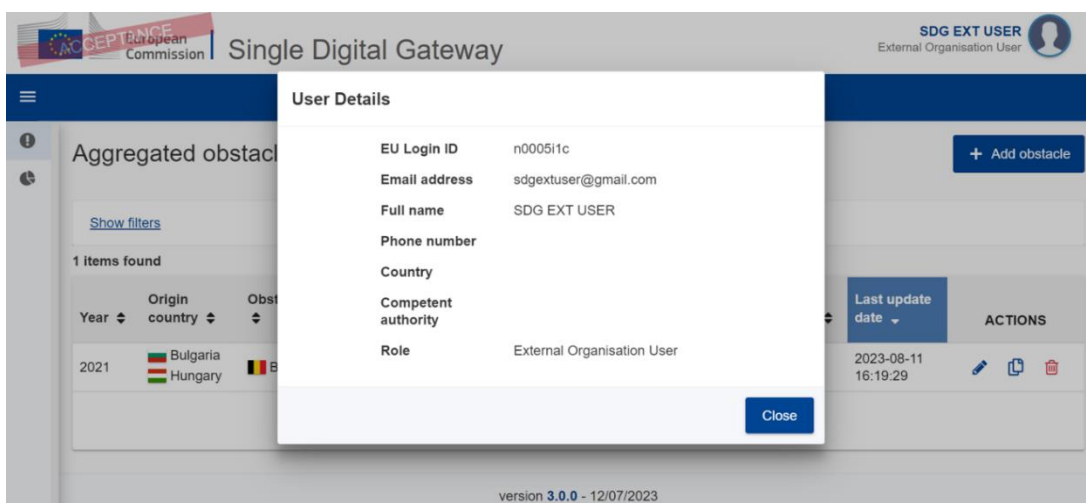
ACCEPTANCE European Commission | Single Digital Gateway

SDG EXT USER
External Organisation User

Aggregated obstacl

+ Add obstacle

Show filters

1 items found

| Year | Origin country | Obst | | Last update date | ACTIONS |
|---|---|---|---|---|---|
| 2021 | Bulgaria Hungary | B | | 2023-08-11 16:19:29 | |

User Details

EU Login ID n0005i1c
Email address sdgextuser@gmail.com
Full name SDG EXT USER
Phone number
Country
Competent authority
Role External Organisation User

Close

version 3.0.0 - 12/07/2023